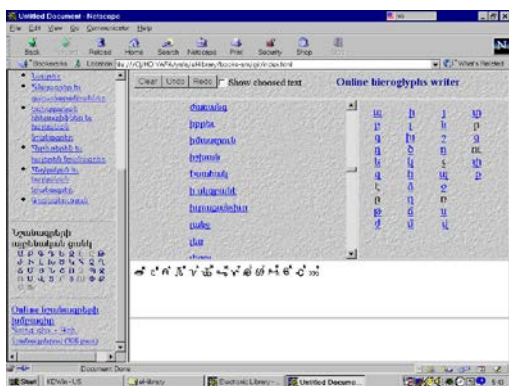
Untitled Document - Netscape

File Edit View Go Communicator Help

Back Forward Reload Home Search Netscape Print Security Shop Stop

Bookmarks Location: file:///C|/HO W/Fk/yels/alt/library/books-eng/grit/index.html

What's Related

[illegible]

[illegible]

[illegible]

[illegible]

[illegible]

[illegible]

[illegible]

Online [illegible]

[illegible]

Clear Undo Redo Show choosed text

Online hieroglyphs writer

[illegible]

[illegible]

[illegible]

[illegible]

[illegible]

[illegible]

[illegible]

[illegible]

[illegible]

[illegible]

Document: Done

Start KDWin - US alt-library Electronic Library... Untitled Docume...